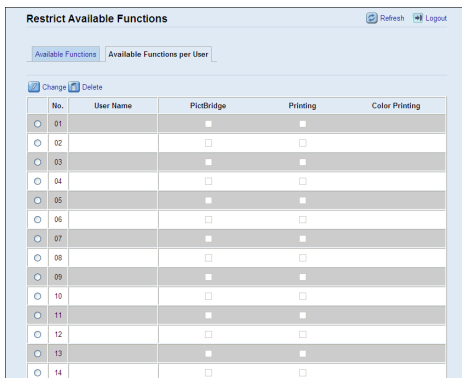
Restrict Available Functions

Refresh Logout

Available Functions | Available Functions per User

Change Delete

| | No. | User Name | PictBridge | Printing | Color Printing |
|---|---|---|---|---|---|
| | 01 | | | | |
| | 02 | | | | |
| | 03 | | | | |
| | 04 | | | | |
| | 05 | | | | |
| | 06 | | | | |
| | 07 | | | | |
| | 08 | | | | |
| | 09 | | | | |
| | 10 | | | | |
| | 11 | | | | |
| | 12 | | | | |
| | 13 | | | | |
| | 14 | | | | |